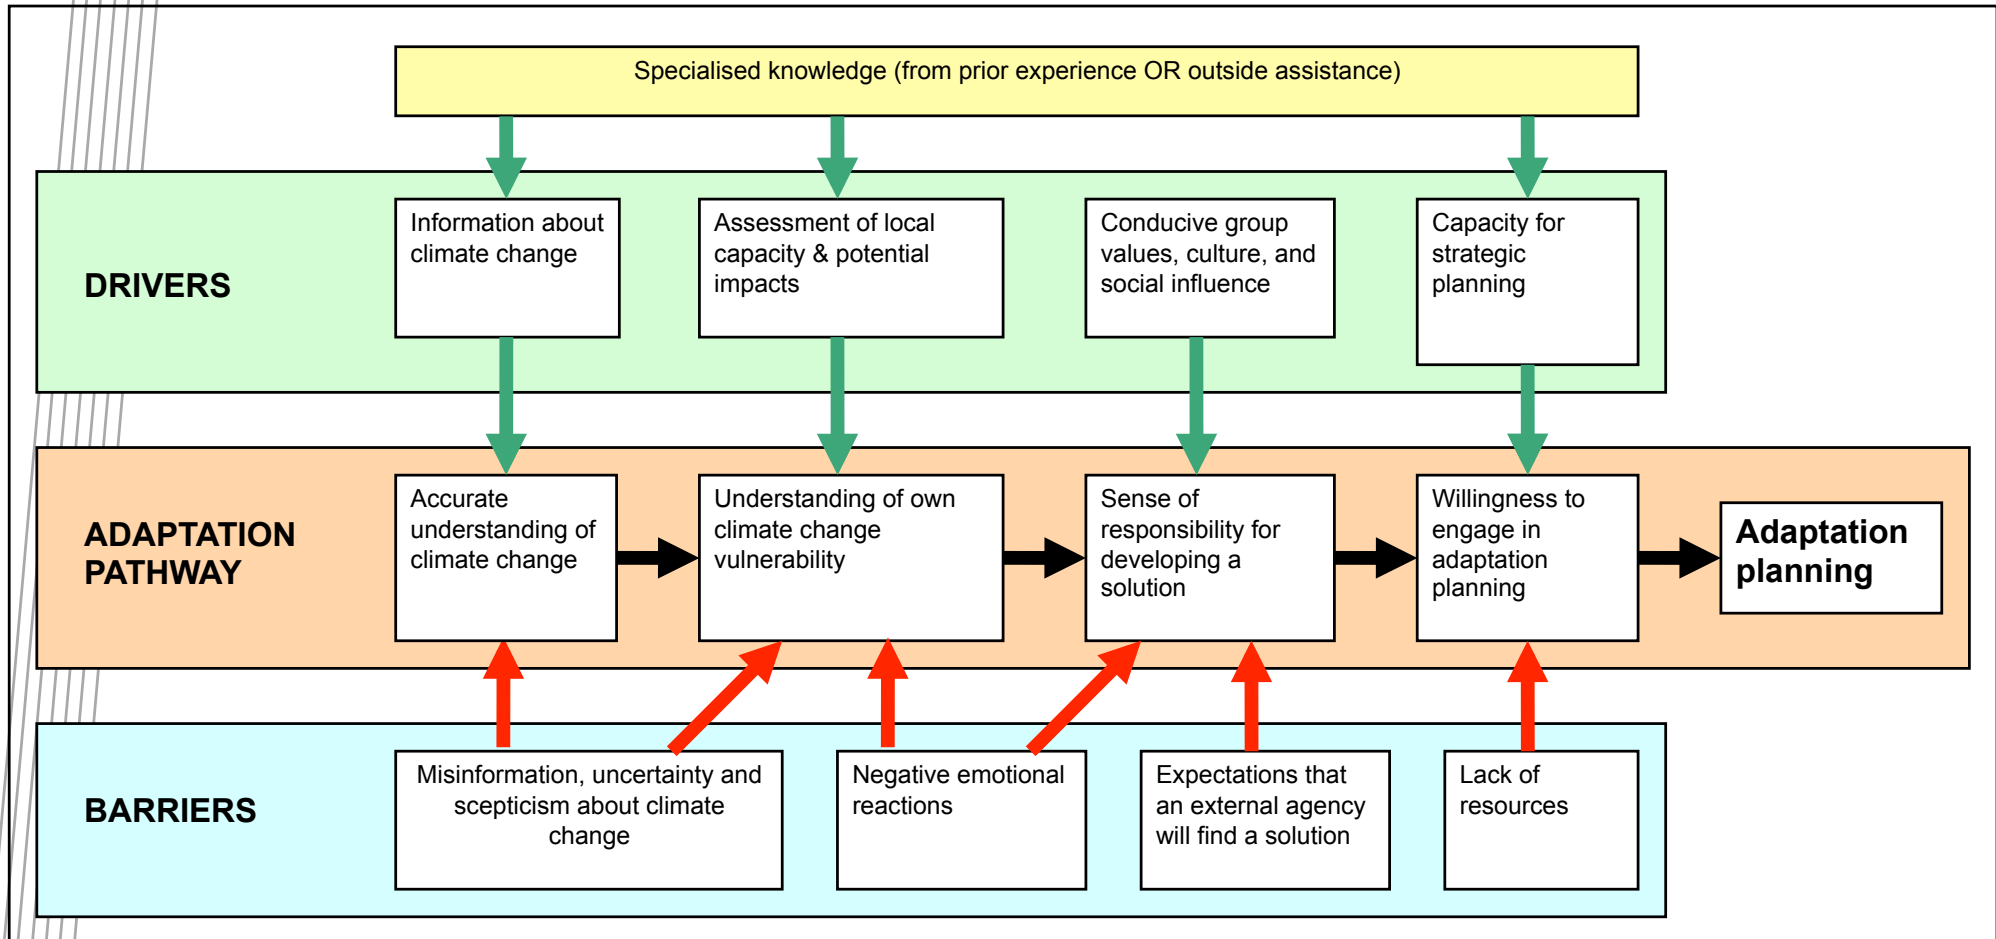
Specialised knowledge (from prior experience OR outside assistance)

DRIVERS

Information about climate change

Assessment of local capacity & potential impacts

Conducive group values, culture, and social influence

Capacity for strategic planning

ADAPTATION PATHWAY

Accurate understanding of climate change

Understanding of own climate change vulnerability

Sense of responsibility for developing a solution

Willingness to engage in adaptation planning

Adaptation planning

BARRIERS

Misinformation, uncertainty and scepticism about climate change

Negative emotional reactions

Expectations that an external agency will find a solution

Lack of resources